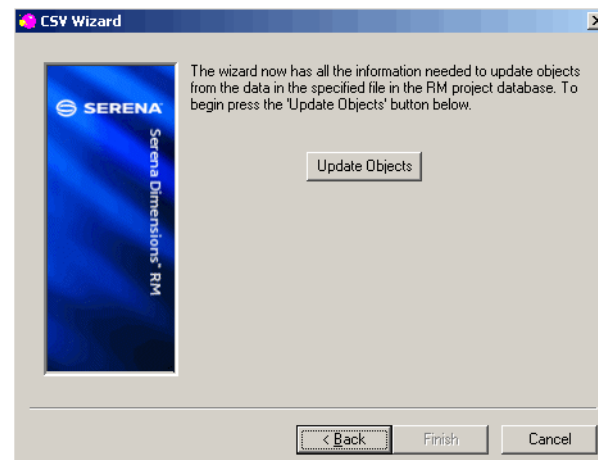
CSV Wizard

SERENA

Serena Dimensions® RM

The wizard now has all the information needed to update objects from the data in the specified file in the RM project database. To begin press the 'Update Objects' button below.

Update Objects

< Back

Finish

Cancel